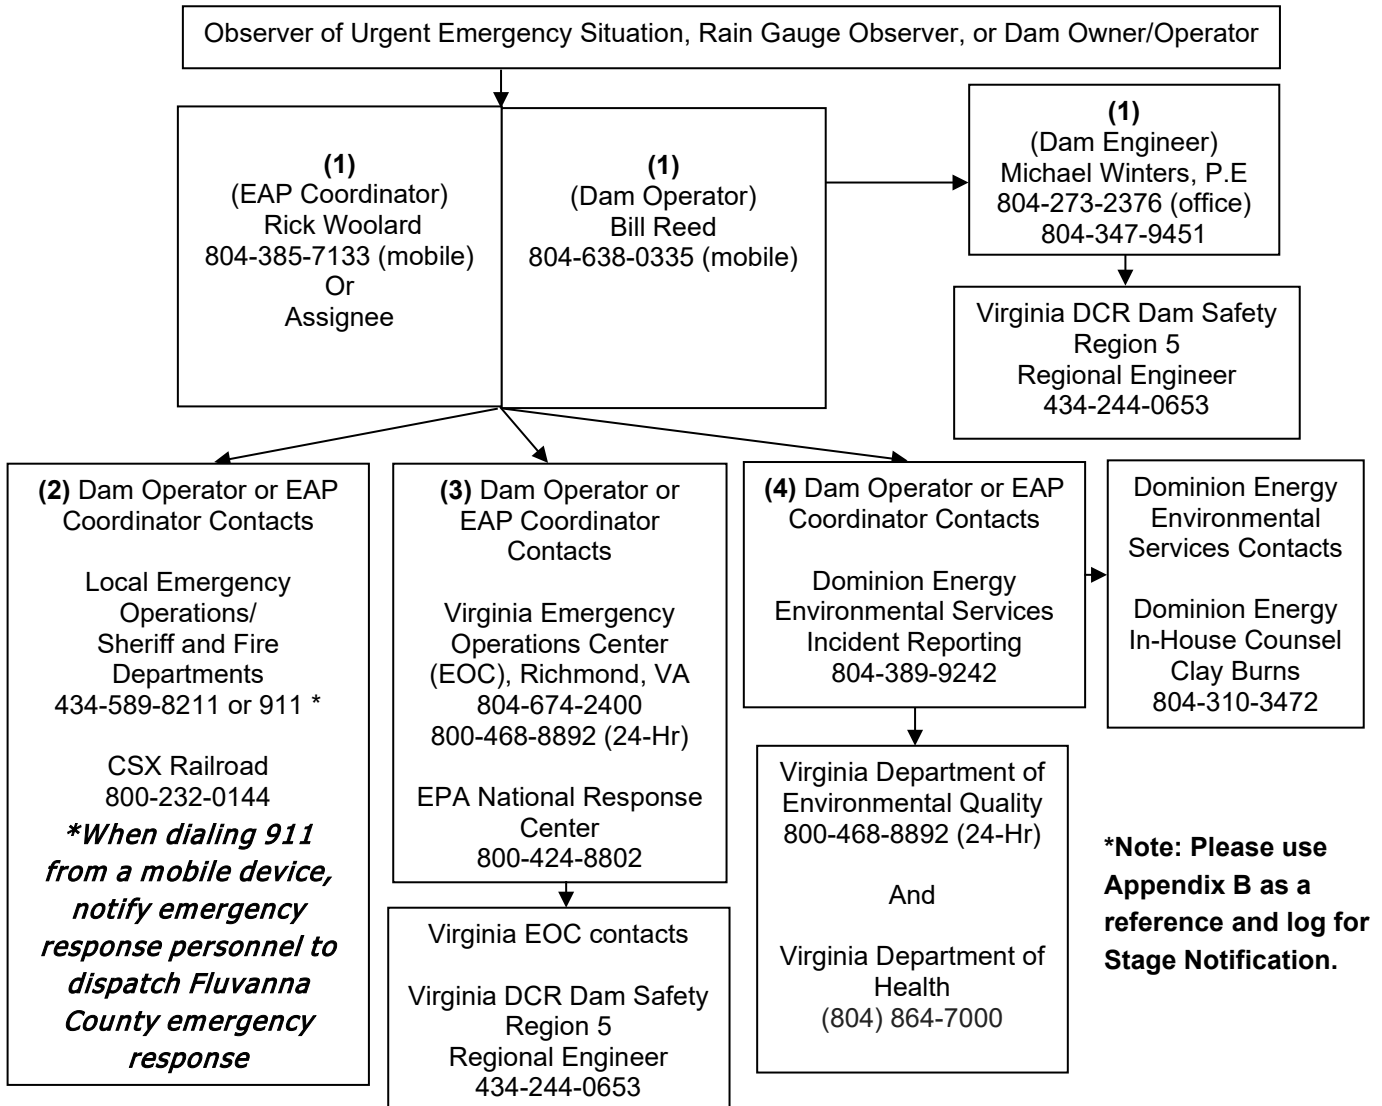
Observer of Urgent Emergency Situation, Rain Gauge Observer, or Dam Owner/Operator

**(1)**
(EAP Coordinator)
Rick Woolard
804-385-7133 (mobile)
Or
Assignee

**(1)**
(Dam Operator)
Bill Reed
804-638-0335 (mobile)

**(1)**
(Dam Engineer)
Michael Winters, P.E
804-273-2376 (office)
804-347-9451

Virginia DCR Dam Safety
Region 5
Regional Engineer
434-244-0653

**(2)** Dam Operator or EAP Coordinator Contacts

Local Emergency Operations/
Sheriff and Fire Departments
434-589-8211 or 911 *

CSX Railroad
800-232-0144

*\*When dialing 911 from a mobile device, notify emergency response personnel to dispatch Fluvanna County emergency response*

**(3)** Dam Operator or EAP Coordinator Contacts

Virginia Emergency Operations Center (EOC), Richmond, VA
804-674-2400
800-468-8892 (24-Hr)

EPA National Response Center
800-424-8802

Virginia EOC contacts

Virginia DCR Dam Safety
Region 5
Regional Engineer
434-244-0653

**(4)** Dam Operator or EAP Coordinator Contacts

Dominion Energy Environmental Services Incident Reporting
804-389-9242

Dominion Energy Environmental Services Contacts

Dominion Energy In-House Counsel
Clay Burns
804-310-3472

Virginia Department of Environmental Quality
800-468-8892 (24-Hr)

And

Virginia Department of Health
(804) 864-7000

**\*Note: Please use Appendix B as a reference and log for Stage Notification.**